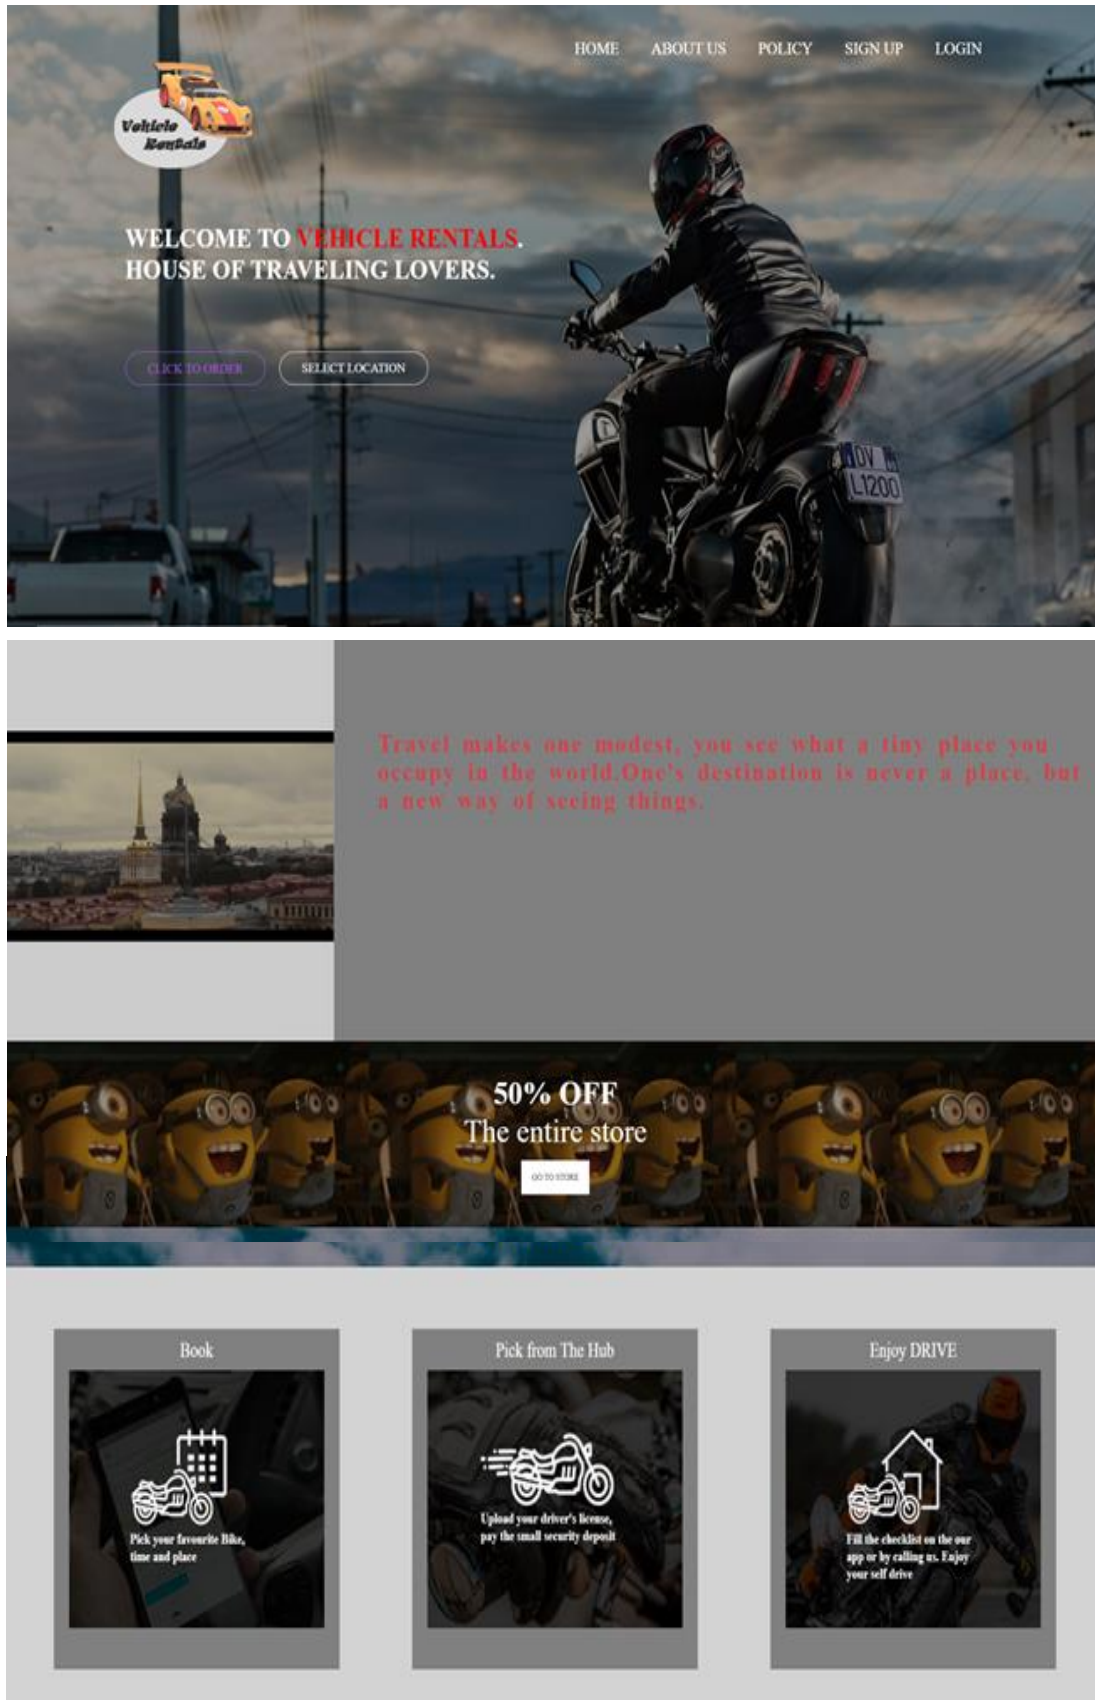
Vehicle Rentals

HOME ABOUT US POLICY SIGN UP LOGIN

WELCOME TO VEHICLE RENTALS.
HOUSE OF TRAVELING LOVERS.

CLICK TO ORDER SELECT LOCATION

DV L1200

Travel makes one modest, you see what a tiny place you occupy in the world.One's destination is never a place, but a new way of seeing things.

50% OFF
The entire store

GO TO STORE

Book

Pick your favourite Bike, time and place

Pick from The Hub

Upload your driver's license, pay the small security deposit

Enjoy DRIVE

Fill the checklist on the our app or by calling us. Enjoy your self drive